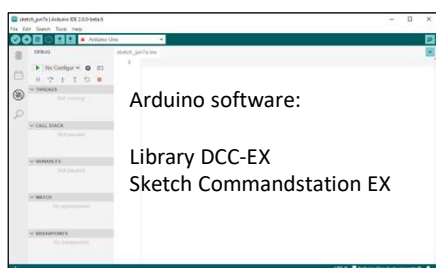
sketch_jun7a | Arduino IDE 2.0.0-beta.8
File Edit Sketch Tools Help
Arduino Uno
DEBUG
No Configur
THREADS
Not running
CALL STACK
Not paused
VARIABLES
Not paused
WATCH
No expressions
BREAKPOINTS
No breakpoints
sketch_jun7a.ino
1

Arduino software:

Library DCC-EX
Sketch Commandstation EX